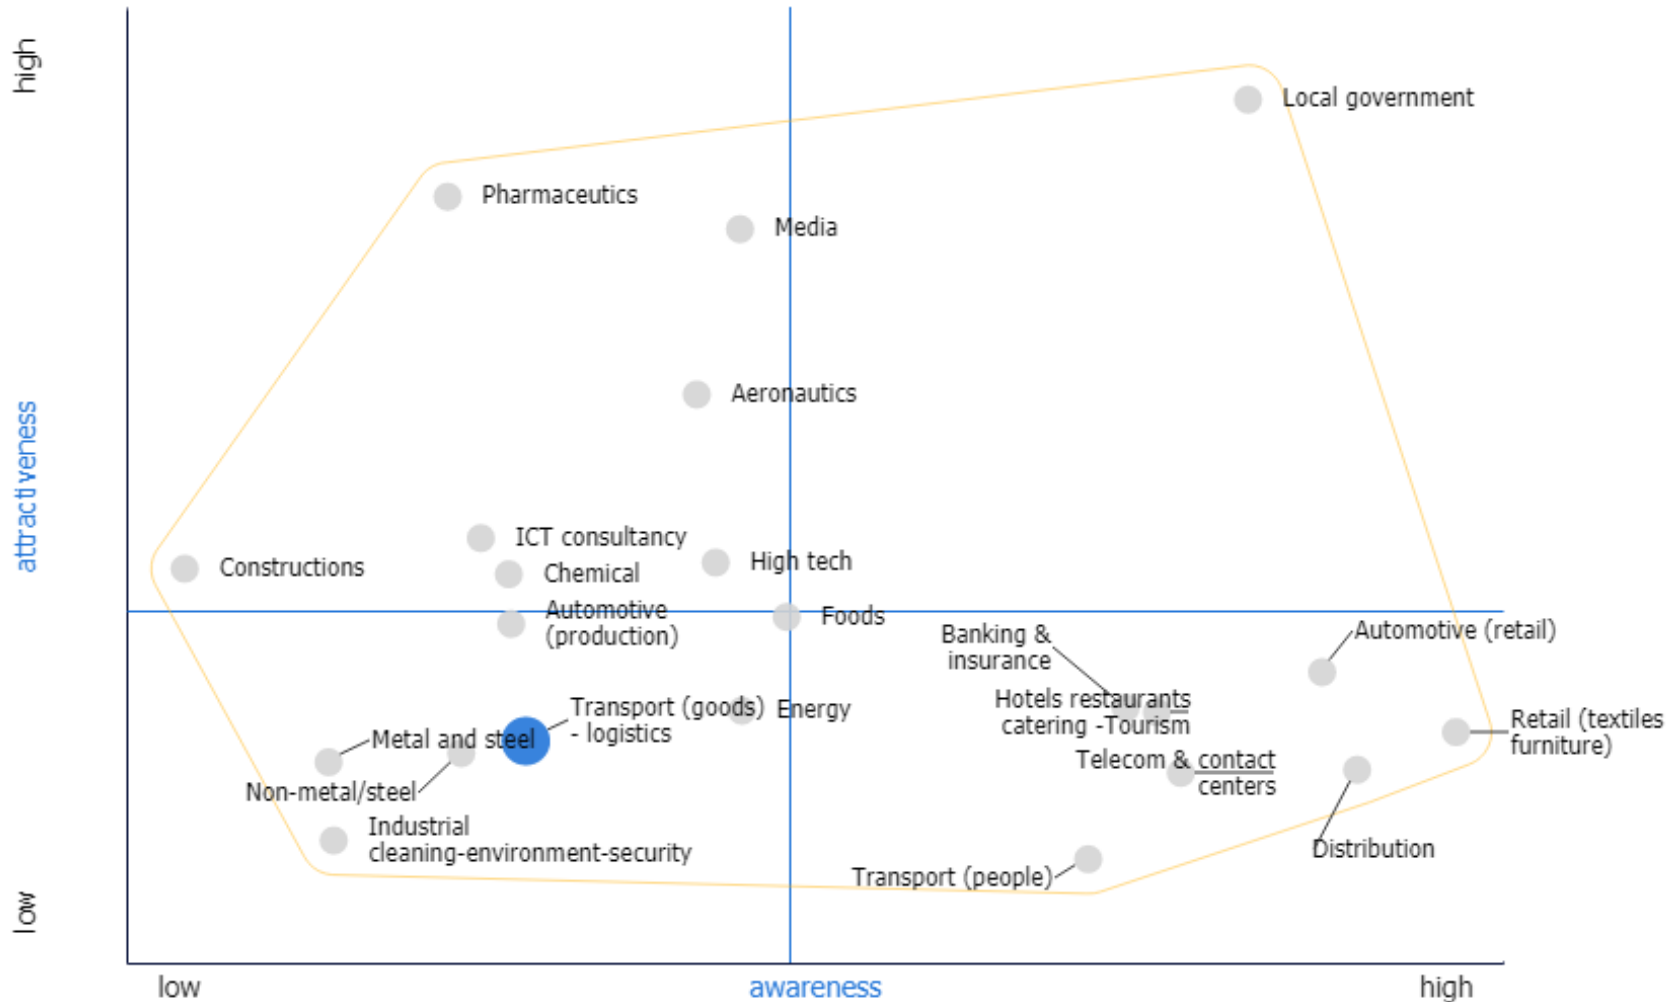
high

attractiveness

low

Local government

Pharmaceutics

Media

Aeronautics

ICT consultancy

Constructions

Chemical

High tech

Automotive (production)

Foods

Banking & insurance

Automotive (retail)

Hotels restaurants catering -Tourism

Transport (goods) - logistics

Energy

Retail (textiles furniture)

Metal and steel

Telecom & contact centers

Non-metal/steel

Industrial cleaning-environment-security

Distribution

Transport (people)

low

awareness

high